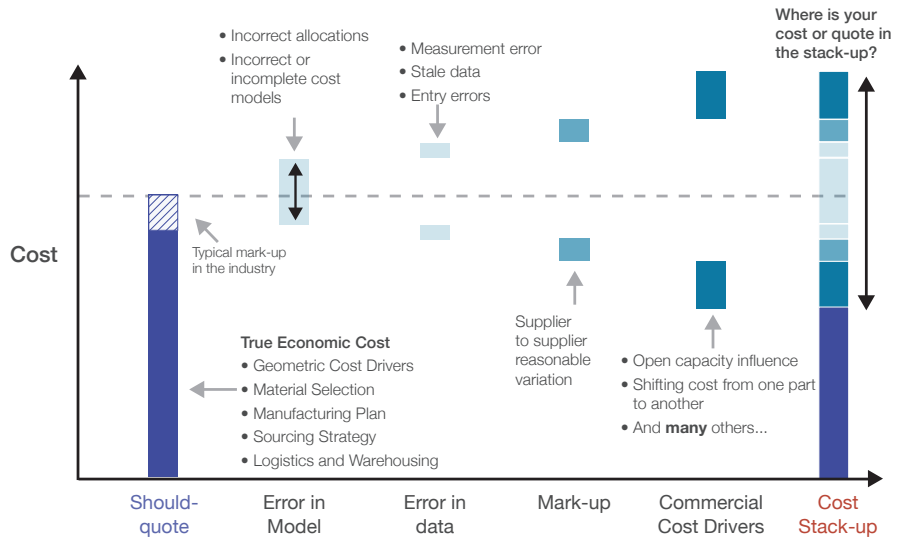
Where is your cost or quote in the stack-up?

• Incorrect allocations
• Incorrect or incomplete cost models

• Measurement error
• Stale data
• Entry errors

Cost

Typical mark-up in the industry

True Economic Cost
• Geometric Cost Drivers
• Material Selection
• Manufacturing Plan
• Sourcing Strategy
• Logistics and Warehousing

Supplier to supplier reasonable variation

• Open capacity influence
• Shifting cost from one part to another
• And **many** others...

Should-quote

Error in Model

Error in data

Mark-up

Commercial Cost Drivers

Cost Stack-up